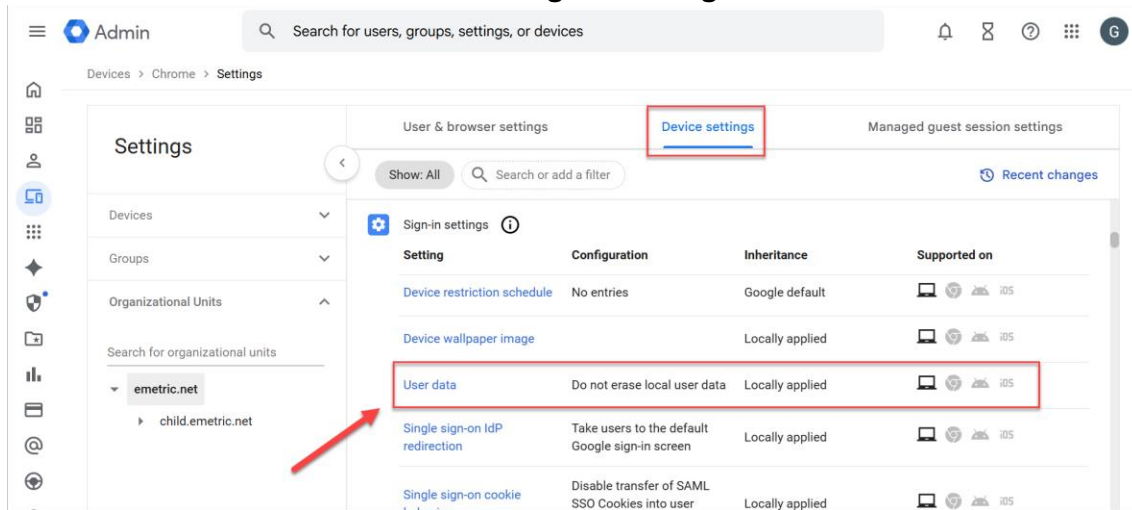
Admin

Search for users, groups, settings, or devices

G

Devices > Chrome > Settings

Settings

Devices

Groups

Organizational Units

Search for organizational units

emetric.net

child.emetric.net

User & browser settings

Device settings

Managed guest session settings

Show: All

Search or add a filter

Recent changes

Sign-in settings

| Setting | Configuration | Inheritance | Supported on |
|---|---|---|---|
| Device restriction schedule | No entries | Google default | iOS |
| Device wallpaper image | | Locally applied | iOS |
| User data | Do not erase local user data | Locally applied | iOS |
| Single sign-on IdP redirection | Take users to the default Google sign-in screen | Locally applied | iOS |
| Single sign-on cookie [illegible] | Disable transfer of SAML SSO Cookies into user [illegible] | Locally applied | iOS |